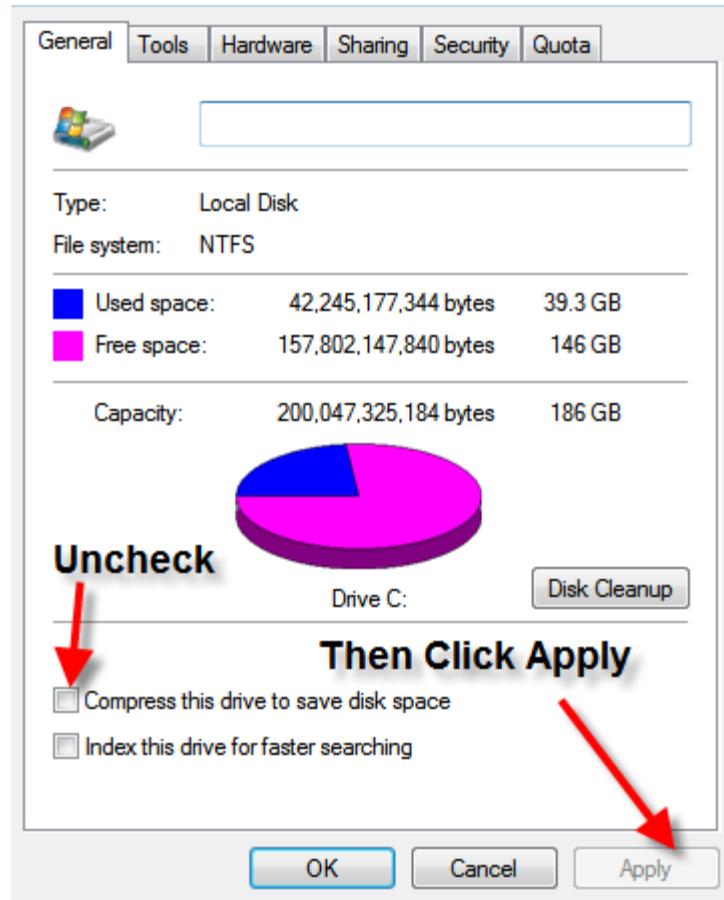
General | Tools | Hardware | Sharing | Security | Quota

Type: Local Disk
File system: NTFS

Used space: 42,245,177,344 bytes 39.3 GB
Free space: 157,802,147,840 bytes 146 GB

Capacity: 200,047,325,184 bytes 186 GB

Uncheck

Drive C:

Disk Cleanup

Then Click Apply

Compress this drive to save disk space

Index this drive for faster searching

OK Cancel Apply